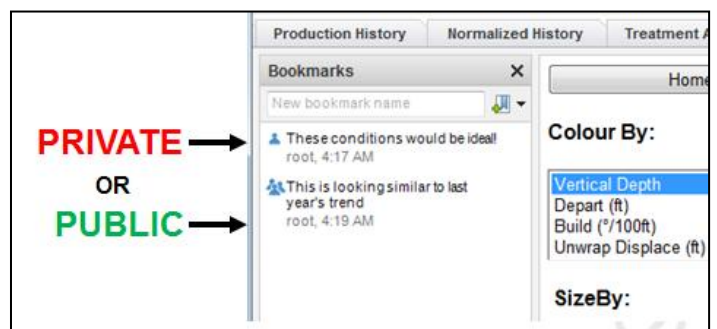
Production History | Normalized History | Treatment A

Bookmarks ×

New bookmark name

These conditions would be ideal!
root, 4:17 AM

This is looking similar to last year's trend
root, 4:19 AM

PRIVATE

OR

PUBLIC

Home

Colour By:

Vertical Depth
Depart (ft)
Build (°/100ft)
Unwrap Displace (ft)

SizeBy: